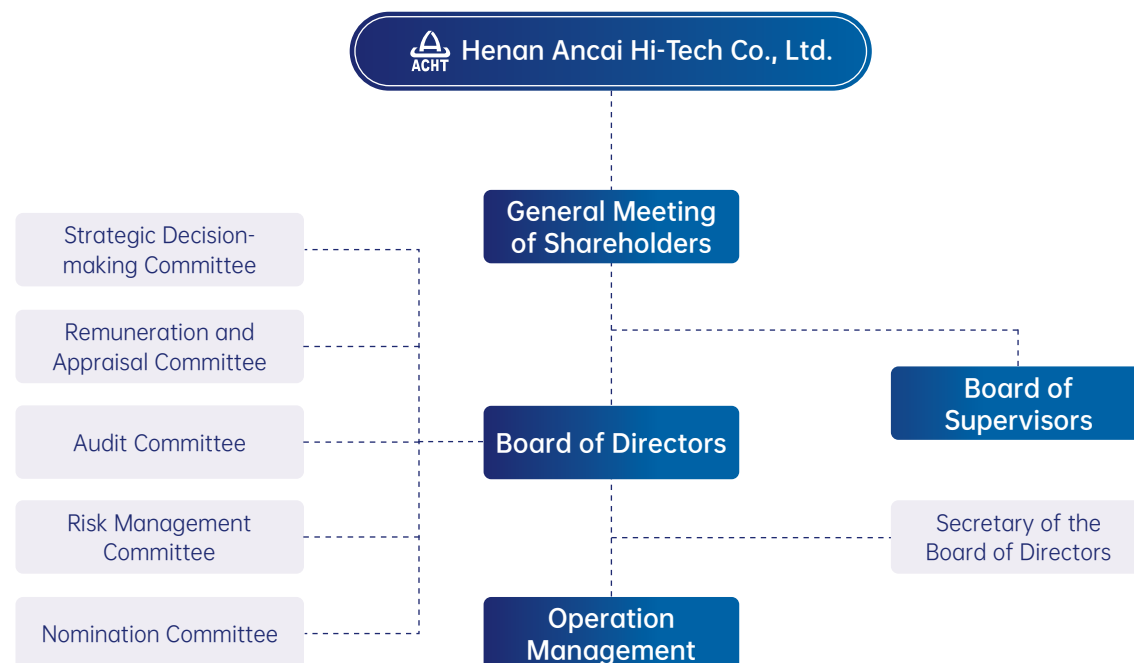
ACHT Henan Ancai Hi-Tech Co., Ltd.

General Meeting of Shareholders

Strategic Decision-making Committee

Remuneration and Appraisal Committee

Audit Committee

Risk Management Committee

Nomination Committee

Board of Supervisors

Board of Directors

Secretary of the Board of Directors

Operation Management